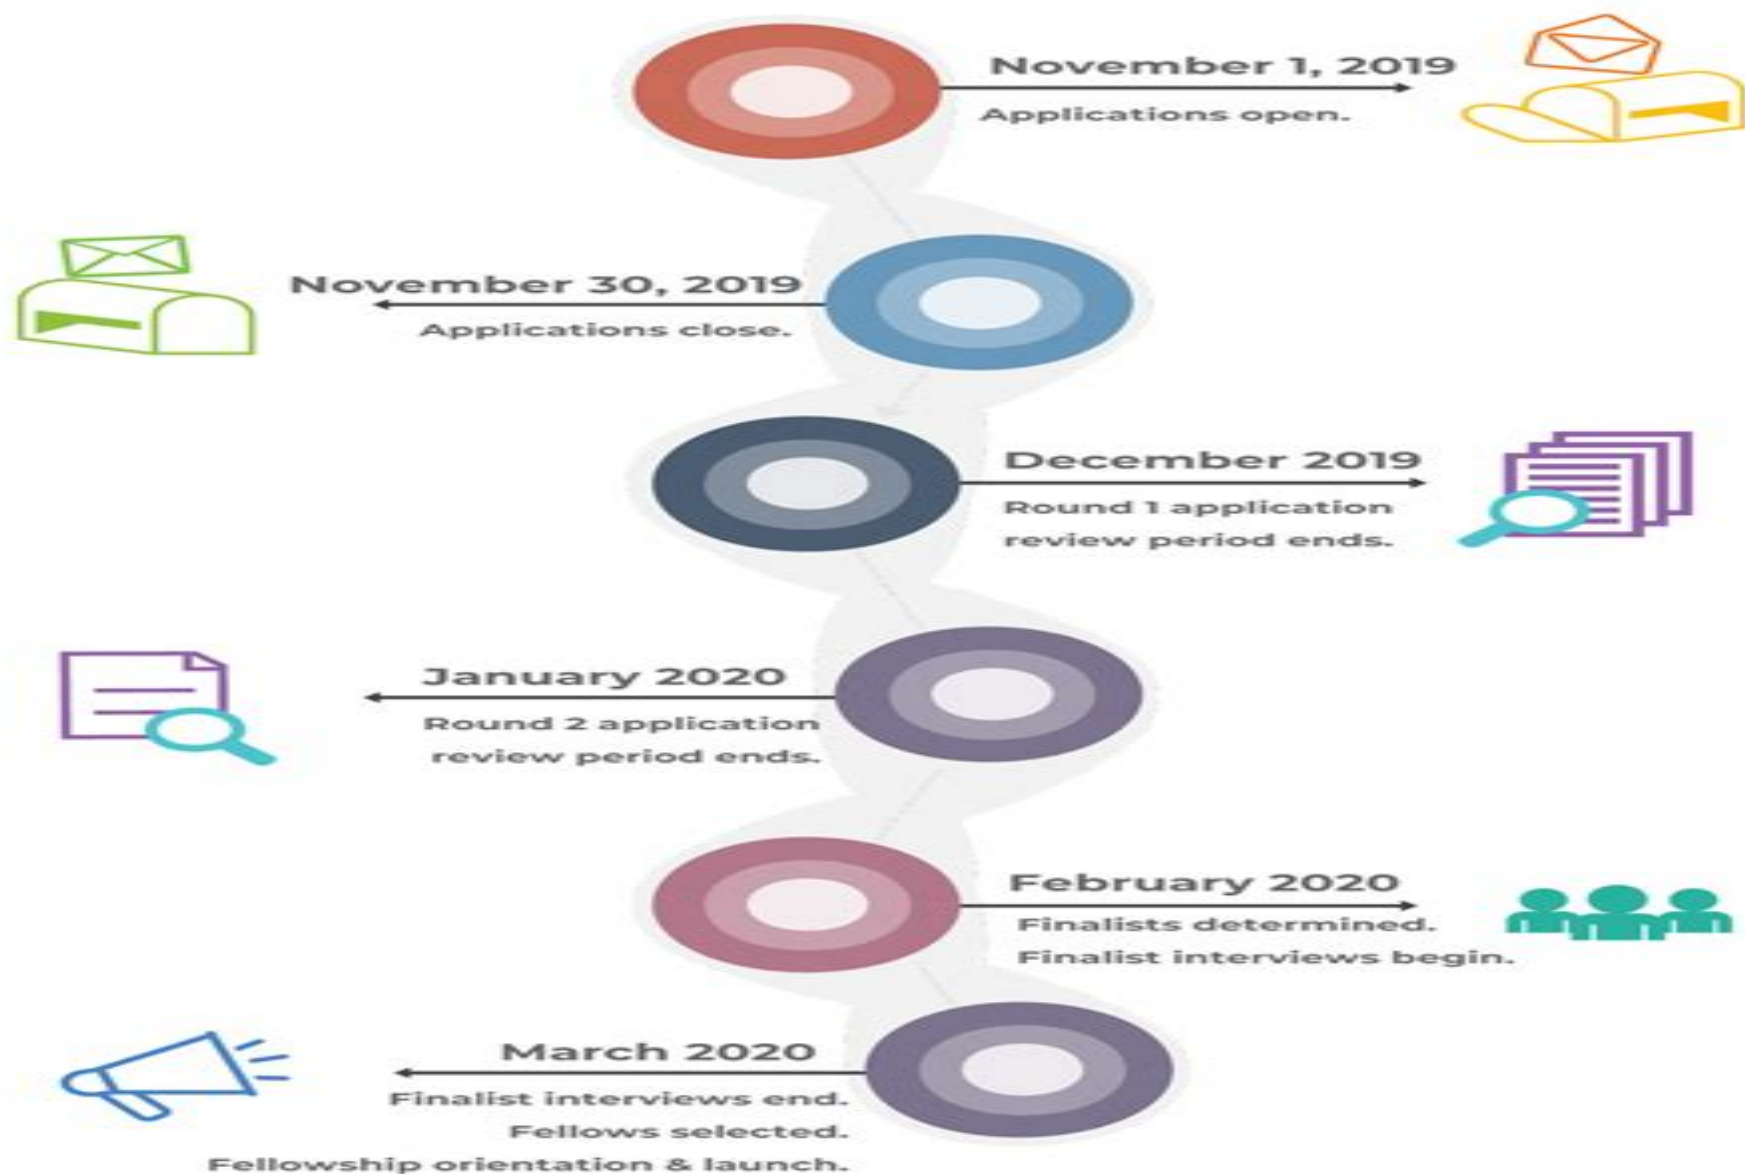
November 1, 2019
Applications open.

November 30, 2019
Applications close.

December 2019
Round 1 application review period ends.

January 2020
Round 2 application review period ends.

February 2020
Finalists determined.
Finalist interviews begin.

March 2020
Finalist interviews end.
Fellows selected.
Fellowship orientation & launch.